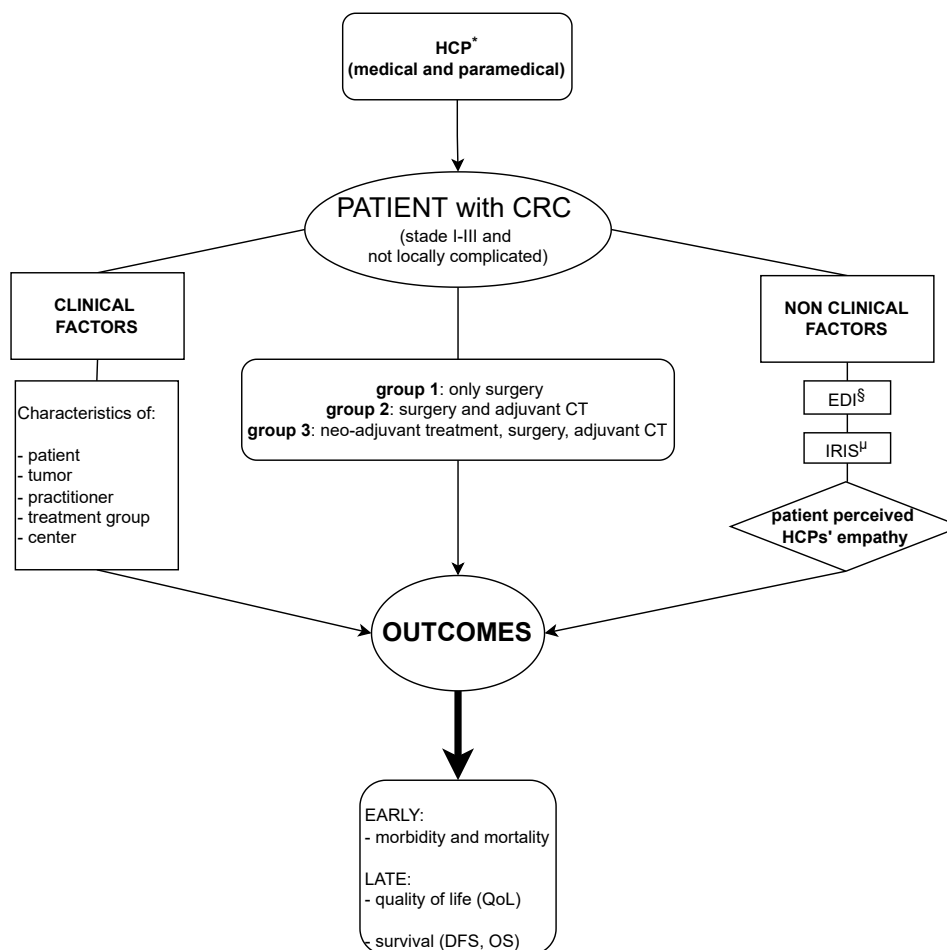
HCP*
(medical and paramedical)

PATIENT with CRC
(stade I-III and not locally complicated)

CLINICAL FACTORS

Characteristics of:

- patient
- tumor
- practitioner
- treatment group
- center

**group 1**: only surgery
**group 2**: surgery and adjuvant CT
**group 3**: neo-adjuvant treatment, surgery, adjuvant CT

NON CLINICAL FACTORS

EDI§

IRISµ

patient perceived HCPs' empathy

OUTCOMES

EARLY:
- morbidity and mortality

LATE:
- quality of life (QoL)

- survival (DFS, OS)